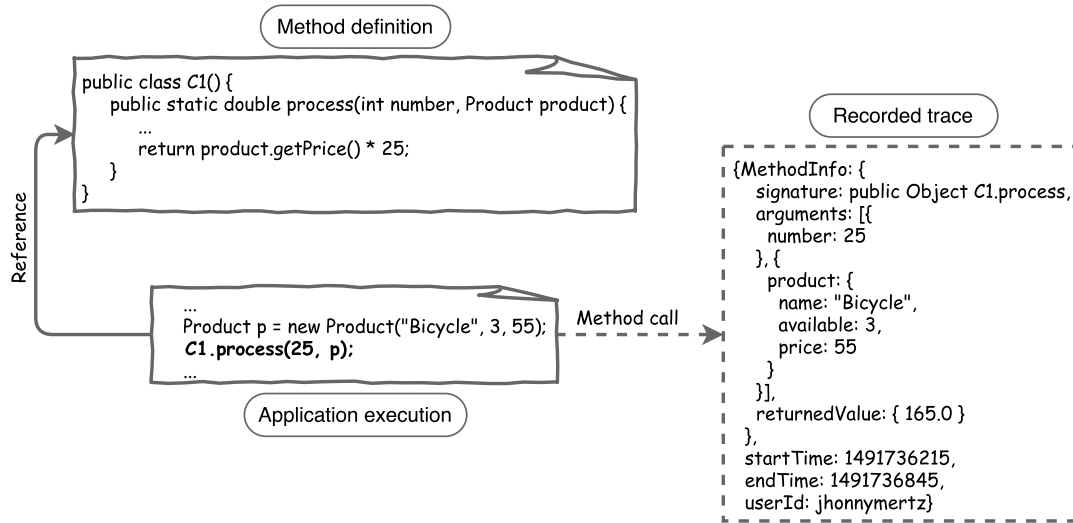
Method definition

public class C1() {
public static double process(int number, Product product) {
...
return product.getPrice() * 25;
}
}

Reference

...
Product p = new Product("Bicycle", 3, 55);
C1.process(25, p);
...

Application execution

Method call

Recorded trace

{MethodInfo: {
signature: public Object C1.process,
arguments: [{
number: 25
}, {
product: {
name: "Bicycle",
available: 3,
price: 55
}
}],
returnedValue: { 165.0 }
},
startTime: 1491736215,
endTime: 1491736845,
userId: jhonnymertz}